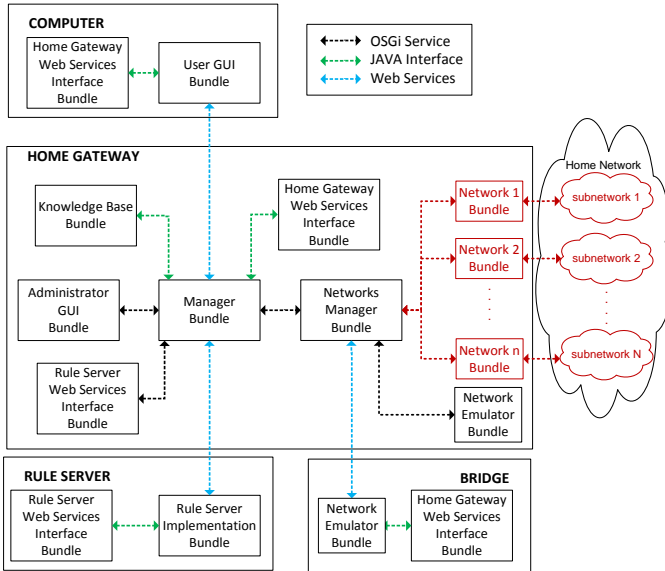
COMPUTER

Home Gateway Web Services Interface Bundle

User GUI Bundle

OSGi Service
JAVA Interface
Web Services

HOME GATEWAY

Knowledge Base Bundle

Home Gateway Web Services Interface Bundle

Network 1 Bundle

Network 2 Bundle

Network n Bundle

Home Network

subnetwork 1

subnetwork 2

subnetwork N

Administrator GUI Bundle

Manager Bundle

Networks Manager Bundle

Rule Server Web Services Interface Bundle

Network Emulator Bundle

RULE SERVER

Rule Server Web Services Interface Bundle

Rule Server Implementation Bundle

BRIDGE

Network Emulator Bundle

Home Gateway Web Services Interface Bundle